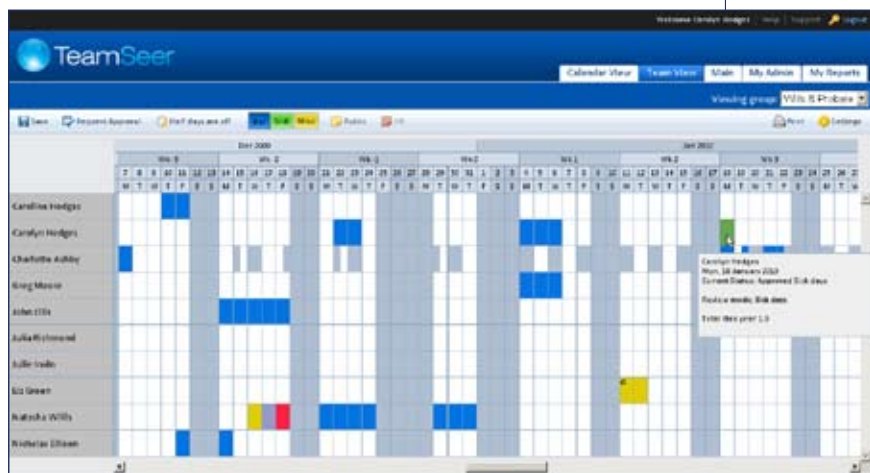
Welcome Carolyn Hodges | Help | Support | Logout

TeamSeer

Calendar View | Team View | Main | My Admin | My Reports

Viewing group: Wills & Probate

Save | Request Approval | Half days are off | Hol | Sick | Misc | Public | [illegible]

Print | Settings

Dec 2009 | Jan 2010

Wk 1 | Wk 2 | Wk 1 | Wk 2 | Wk 1 | Wk 2 | Wk 3

7 8 9 10 11 12 13 14 15 16 17 18 19 20 21 22 23 24 25 26 27 28 29 30 31 1 2 3 4 5 6 7 8 9 10 11 12 13 14 15 16 17 18 19 20 21 22 23 24 25 26 27

M T W T F S S M T W T F S S M T W T F S S M T W T F S S M T W T F S S M T W T F S S M T W T F S S M T

Caroline Hodges
Carolyn Hodges
Charlotte Ashby
Greg Moore
John Ellis
Julia Richmond
Julie Irvin
Liz Green
Natasha Wills
Nicholas Ellison

Carolyn Hodges
Mon, 18 January 2010
Current Status: Approved Sick days

Reason: Sick days

Total days year 1.5